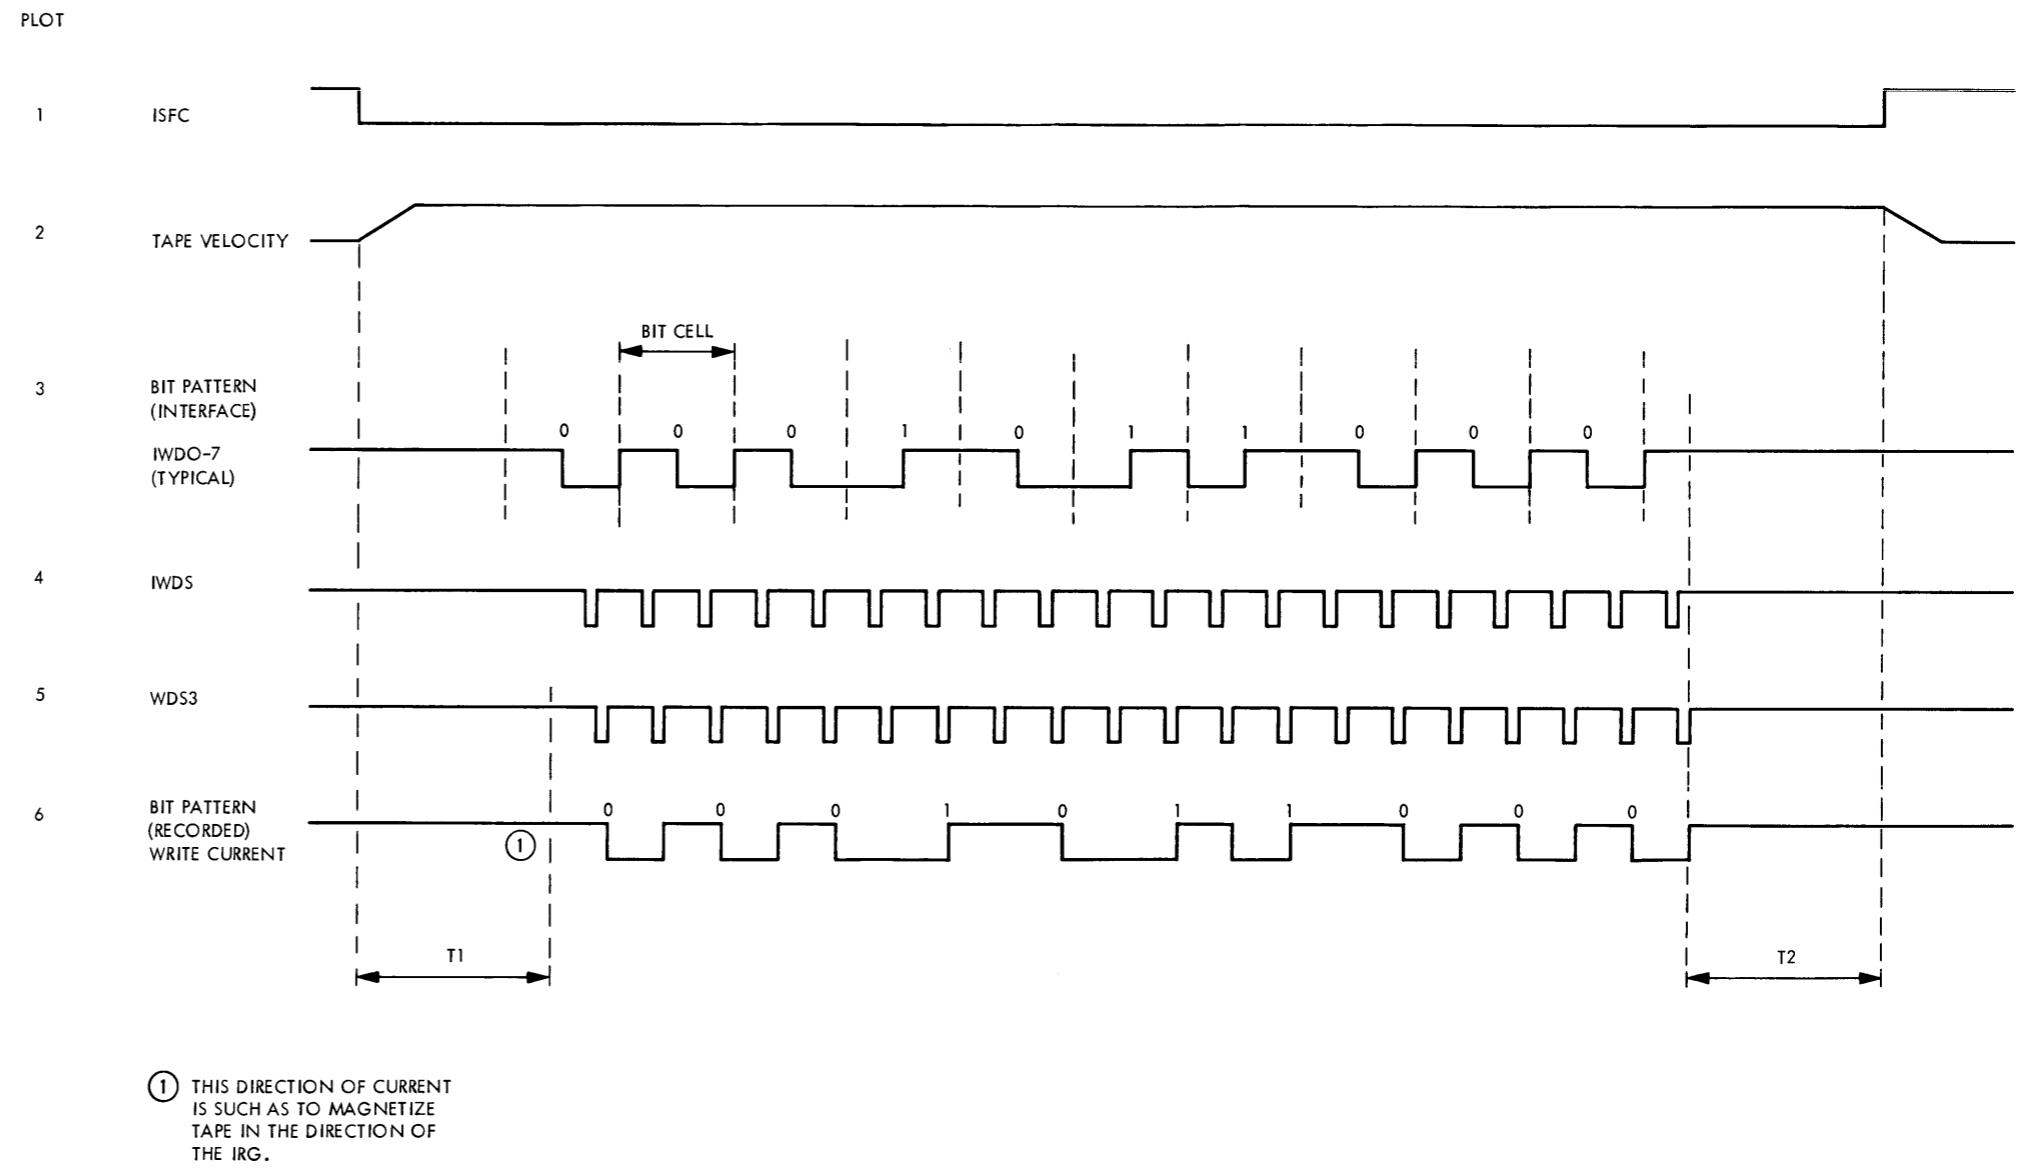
PLOT

1 ISFC

2 TAPE VELOCITY

BIT CELL

3 BIT PATTERN (INTERFACE)

IWDO-7 (TYPICAL)

0 0 0 1 0 1 1 0 0 0

4 IWDS

5 WDS3

6 BIT PATTERN (RECORDED) WRITE CURRENT

① 

0 0 0 1 0 1 1 0 0 0

T1

T2

① THIS DIRECTION OF CURRENT IS SUCH AS TO MAGNETIZE TAPE IN THE DIRECTION OF THE IRG.